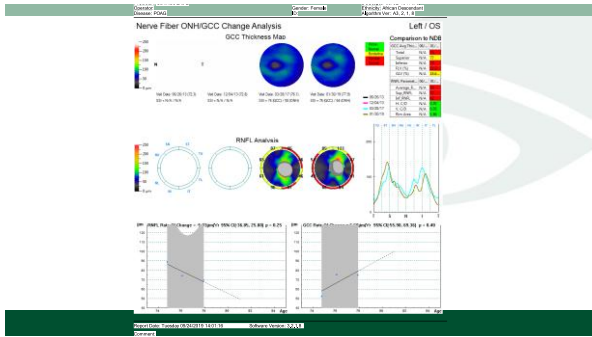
Operator:
Disease: POAG
Gender: Female
ID:
Ethnicity: African Descendant
Algorithm Ver: A3, 2, 1, 8

Nerve Fiber ONH/GCC Change Analysis
Left / OS

GCC Thickness Map

Comparison to NDB

| GCC Avg Thic... | N/A |
|---|---|
| Total | N/A |
| Superior | N/A |
| Inferior | N/A |
| FLV (%) | N/A |
| GLV (%) | N/A |

| RNFL Paramet... | N/A |
|---|---|
| Average R... | N/A |
| Sup RNFL | N/A |
| Inf RNFL | N/A |
| AI CUP | N/A |
| H CDR | N/A |
| Rim Area | N/A |

Visit Date: 06/26/17 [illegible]
Visit Date: 12/04/17 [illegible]
Visit Date: 05/08/17 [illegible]
Visit Date: 01/16/18 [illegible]

RNFL Analysis

S N I T

RNFL Rate of Change = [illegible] um/Yr 95% CI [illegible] p = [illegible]
GCC Rate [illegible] um/Yr 95% CI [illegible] p = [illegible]

Age

Report Date: Tuesday 08/24/2019 14:01:16
Software Version: 3.2.1.8
Comment: